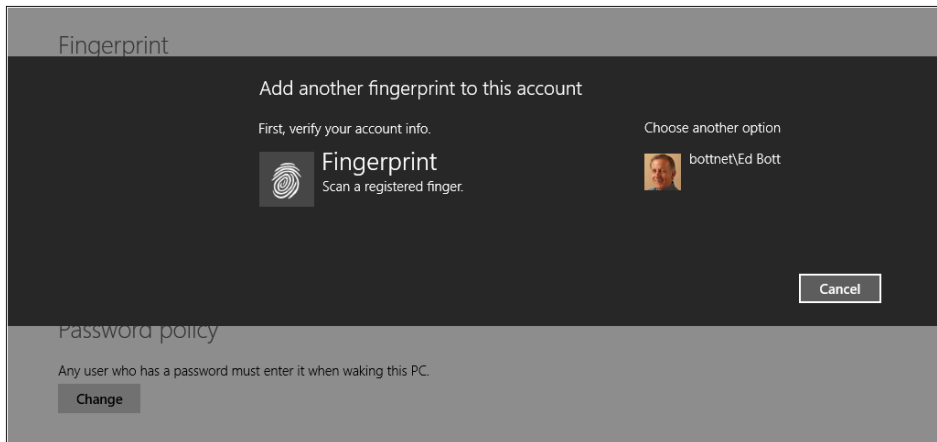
Fingerprint

Add another fingerprint to this account

First, verify your account info.

Fingerprint
Scan a registered finger.

Choose another option

bottnet\Ed Bott

Cancel

Password policy

Any user who has a password must enter it when waking this PC.

Change